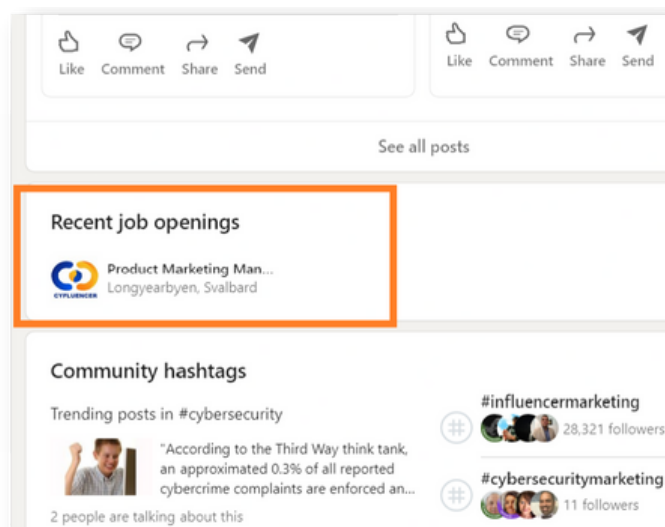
Like Comment Share Send

Like Comment Share Send

See all posts

Recent job openings

CYFLUENCER

Product Marketing Man...
Longyearbyen, Svalbard

Community hashtags

Trending posts in #cybersecurity

"According to the Third Way think tank, an approximated 0.3% of all reported cybercrime complaints are enforced an...

2 people are talking about this

#influencermarketing
28,321 followers

#cybersecuritymarketing
11 followers